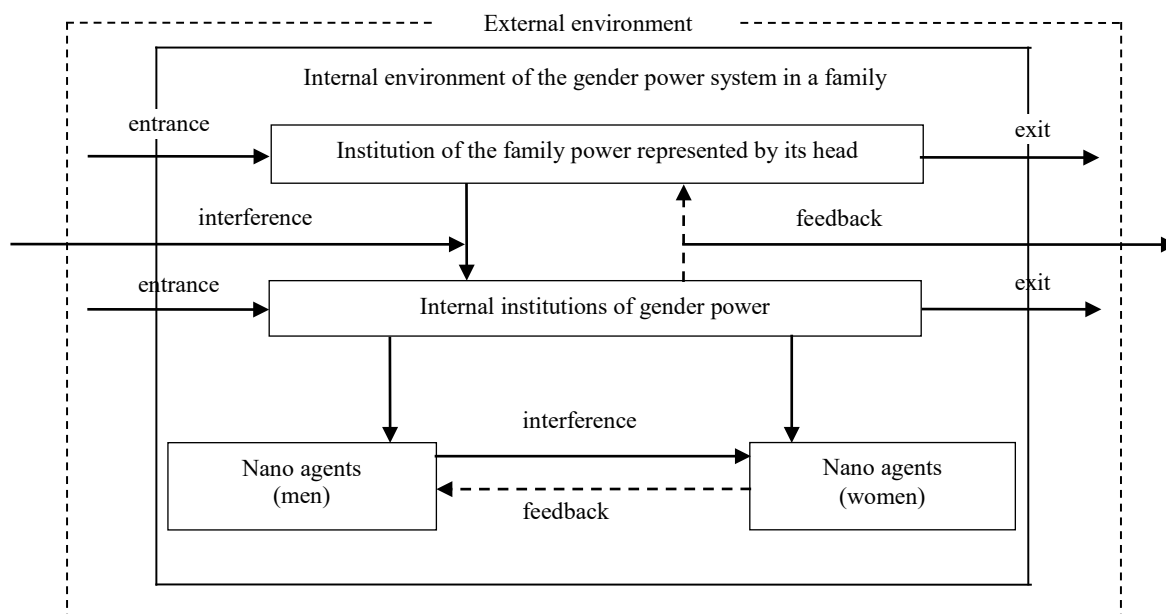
External environment

Internal environment of the gender power system in a family

entrance

Institution of the family power represented by its head

exit

interference

feedback

entrance

Internal institutions of gender power

exit

interference

Nano agents (men)

Nano agents (women)

feedback